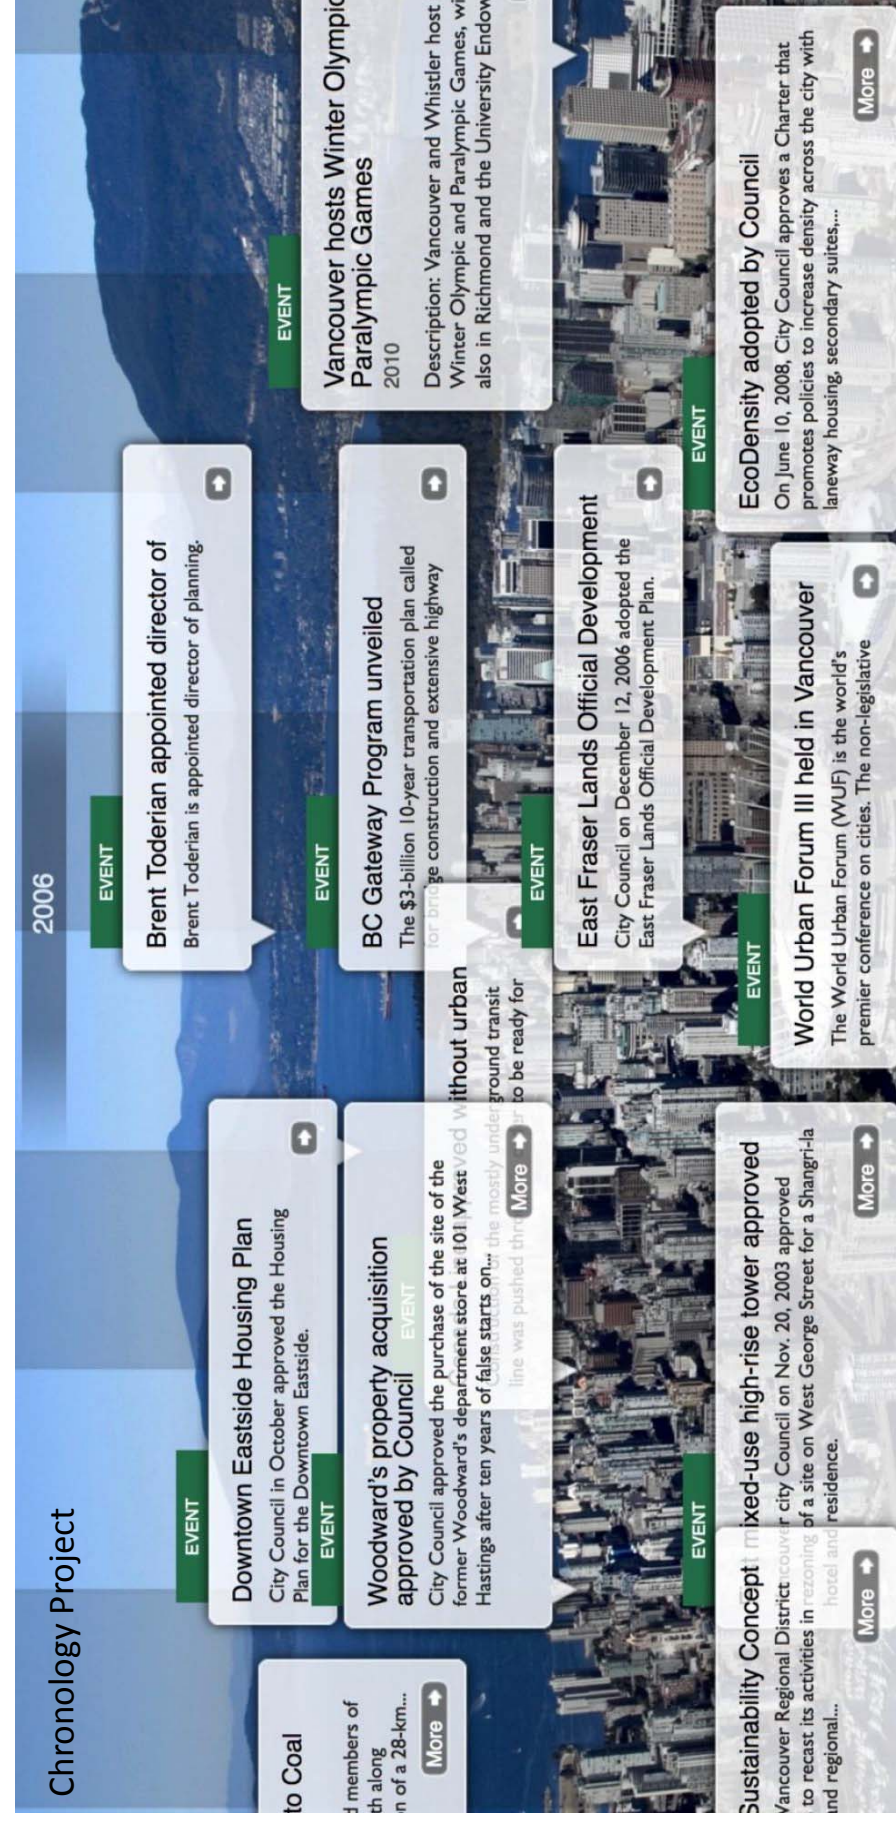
Chronology Project

2006

to Coal

d members of th along n of a 28-km...

More

EVENT

Downtown Eastside Housing Plan

City Council in October approved the Housing Plan for the Downtown Eastside.

EVENT

Woodward's property acquisition approved by Council

City Council approved the purchase of the site of the former Woodward's department store at 101 West Hastings after ten years of false starts on...

More

EVENT

Brent Toderian appointed director of

Brent Toderian is appointed director of planning.

EVENT

BC Gateway Program unveiled

The $3-billion 10-year transportation plan called for bridge construction and extensive highway

EVENT

East Fraser Lands Official Development

City Council on December 12, 2006 adopted the East Fraser Lands Official Development Plan.

EVENT

Vancouver hosts Winter Olympic Paralympic Games

2010

Description: Vancouver and Whistler host Winter Olympic and Paralympic Games, wi also in Richmond and the University Endow

EVENT

Sustainability Concept

Vancouver Regional District to recast its activities in and regional...

More

EVENT

mixed-use high-rise tower approved

city Council on Nov. 20, 2003 approved of a site on West George Street for a Shangri-la residence.

More

EVENT

World Urban Forum III held in Vancouver

The World Urban Forum (WUF) is the world's premier conference on cities. The non-legislative

EVENT

EcoDensity adopted by Council

On June 10, 2008, City Council approves a Charter that promotes policies to increase density across the city with laneway housing, secondary suites,...

More